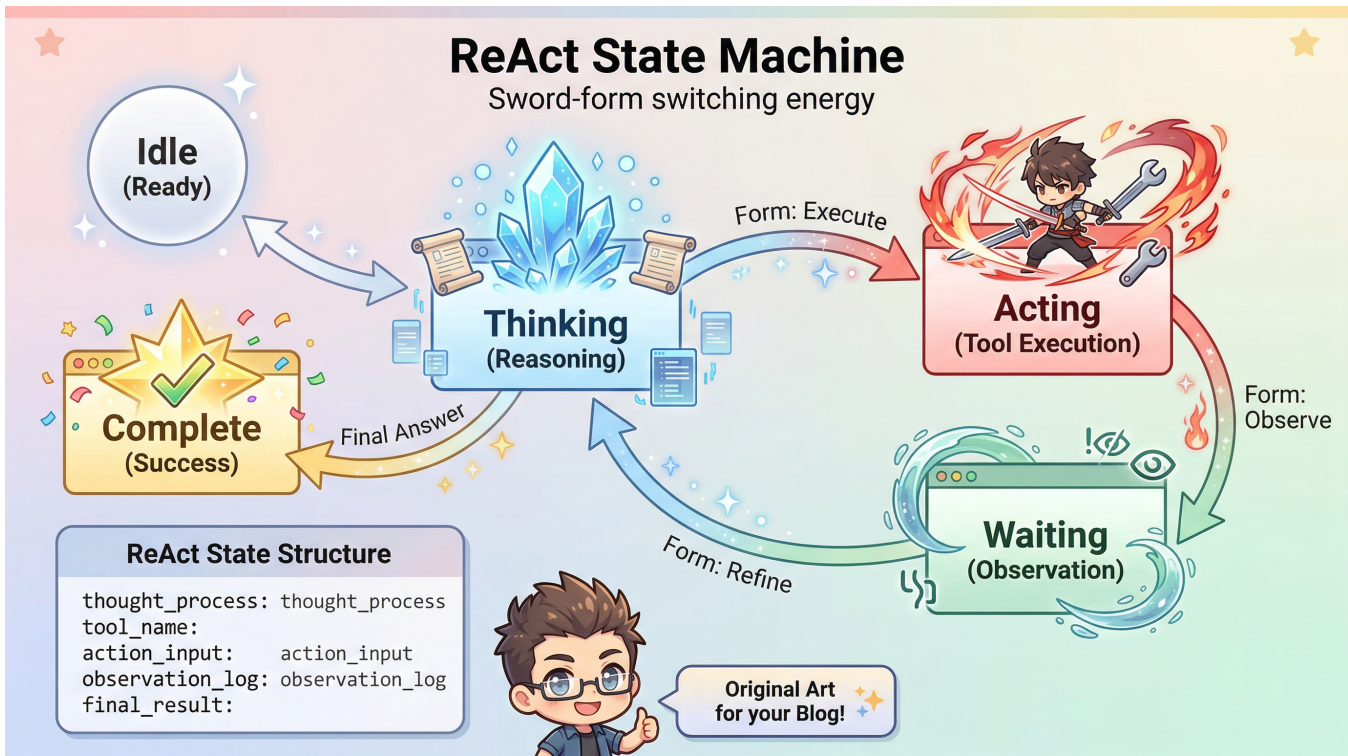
ReAct State Machine
Sword-form switching energy

Idle
(Ready)

Thinking
(Reasoning)

Form: Execute

Acting
(Tool Execution)

Form: Observe

Waiting
(Observation)

Form: Refine

Final Answer

Complete
(Success)

ReAct State Structure

thought_process: thought_process
tool_name:
action_input: action_input
observation_log: observation_log
final_result:

Original Art
for your Blog!